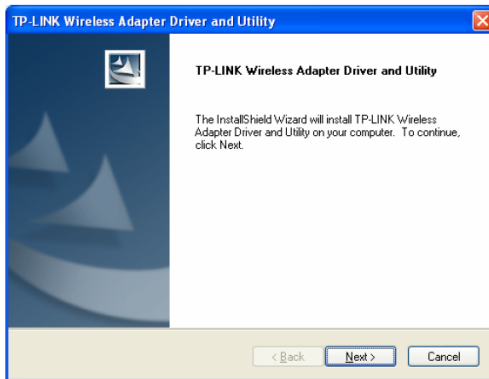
TP-LINK Wireless Adapter Driver and Utility

TP-LINK Wireless Adapter Driver and Utility

The InstallShield Wizard will install TP-LINK Wireless Adapter Driver and Utility on your computer. To continue, click Next.

< Back

Next >

Cancel